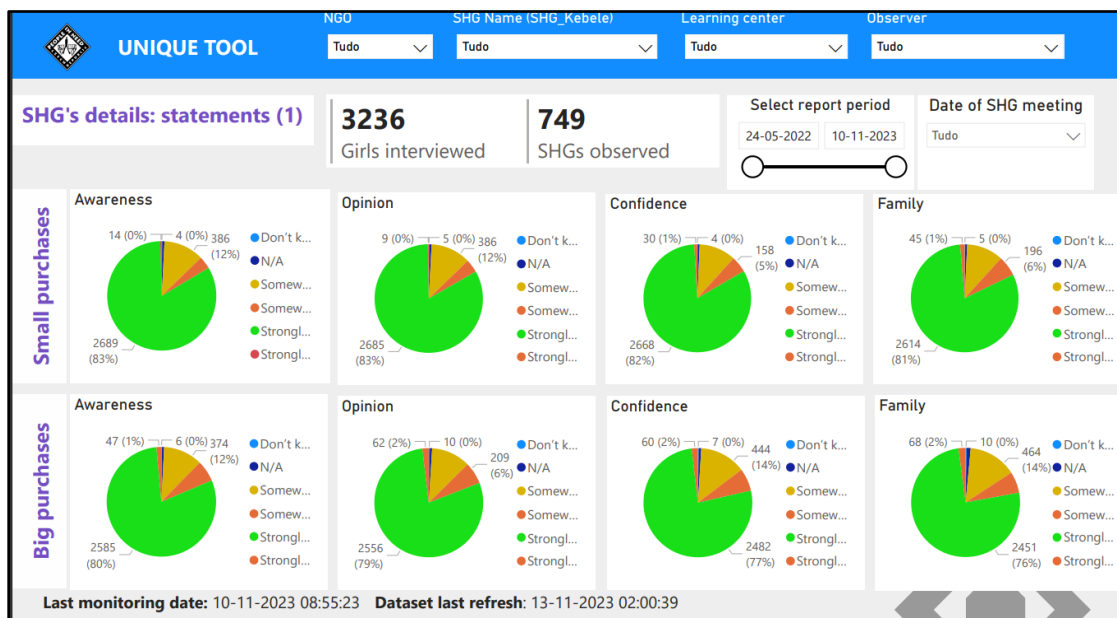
UNIQUE TOOL

NGO
Tudo

SHG Name (SHG_Kebele)
Tudo

Learning center
Tudo

Observer
Tudo

SHG's details: statements (1)

3236
Girls interviewed

749
SHGs observed

Select report period
24-05-2022
10-11-2023

Date of SHG meeting
Tudo

Small purchases

Awareness
14 (0%)
4 (0%)
386 (12%)
2689 (83%)
Don't k...
N/A
Somew...
Somew...
Strongl...
Strongl...

Opinion
9 (0%)
5 (0%)
386 (12%)
2685 (83%)
Don't k...
N/A
Somew...
Somew...
Strongl...
Strongl...

Confidence
30 (1%)
4 (0%)
158 (5%)
2668 (82%)
Don't k...
N/A
Somew...
Somew...
Strongl...
Strongl...

Family
45 (1%)
5 (0%)
196 (6%)
2614 (81%)
Don't k...
N/A
Somew...
Somew...
Strongl...
Strongl...

Big purchases

Awareness
47 (1%)
6 (0%)
374 (12%)
2585 (80%)
Don't k...
N/A
Somew...
Somew...
Strongl...
Strongl...

Opinion
62 (2%)
10 (0%)
209 (6%)
2556 (79%)
Don't k...
N/A
Somew...
Somew...
Strongl...
Strongl...

Confidence
60 (2%)
7 (0%)
444 (14%)
2482 (77%)
Don't k...
N/A
Somew...
Somew...
Strongl...
Strongl...

Family
68 (2%)
10 (0%)
464 (14%)
2451 (76%)
Don't k...
N/A
Somew...
Somew...
Strongl...
Strongl...

Last monitoring date: 10-11-2023 08:55:23 Dataset last refresh: 13-11-2023 02:00:39